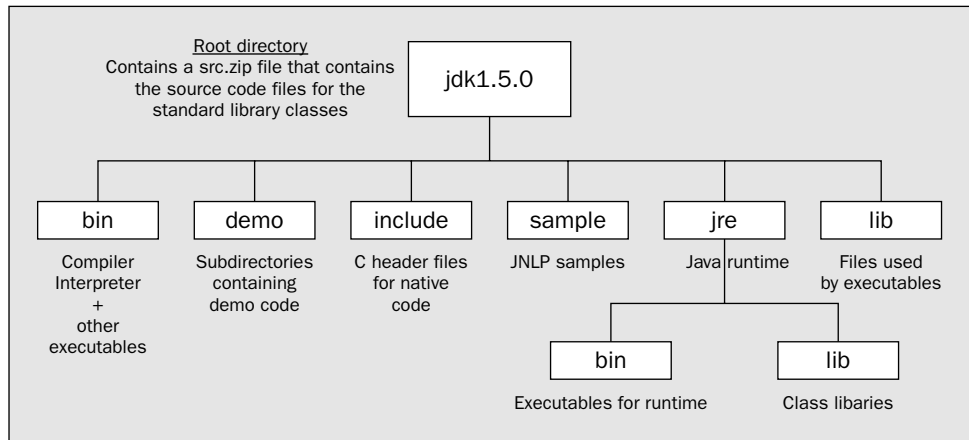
Root directory
Contains a src.zip file that contains the source code files for the standard library classes

jdk1.5.0

bin

Compiler
Interpreter
+
other
executables

demo

Subdirectories
containing
demo code

include

C header files
for native
code

sample

JNLP samples

jre

Java runtime

lib

Files used
by executables

bin

Executables for runtime

lib

Class libaries